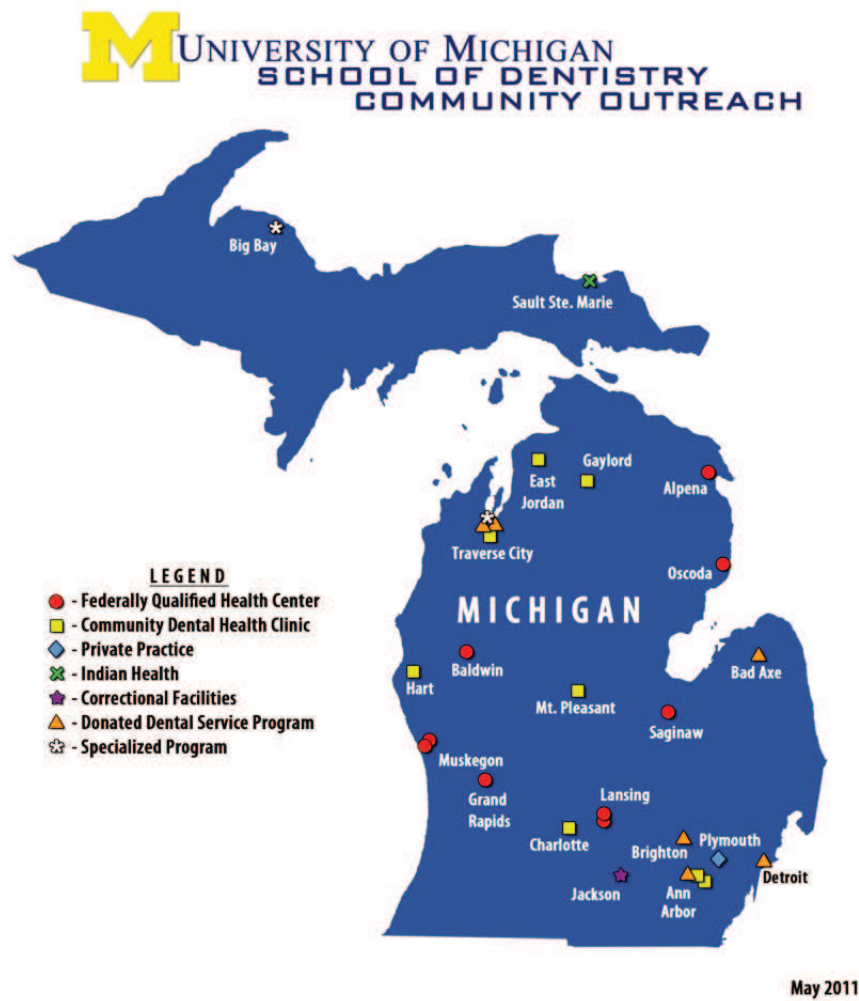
M UNIVERSITY OF MICHIGAN
SCHOOL OF DENTISTRY
COMMUNITY OUTREACH

Big Bay

Sault Ste. Marie

East Jordan

Gaylord

Alpena

Traverse City

Oscoda

LEGEND
- Federally Qualified Health Center
- Community Dental Health Clinic
- Private Practice
- Indian Health
- Correctional Facilities
- Donated Dental Service Program
- Specialized Program

MICHIGAN

Baldwin

Hart

Bad Axe

Mt. Pleasant

Saginaw

Muskegon

Grand Rapids

Lansing

Charlotte

Brighton

Plymouth

Jackson

Ann Arbor

Detroit

May 2011